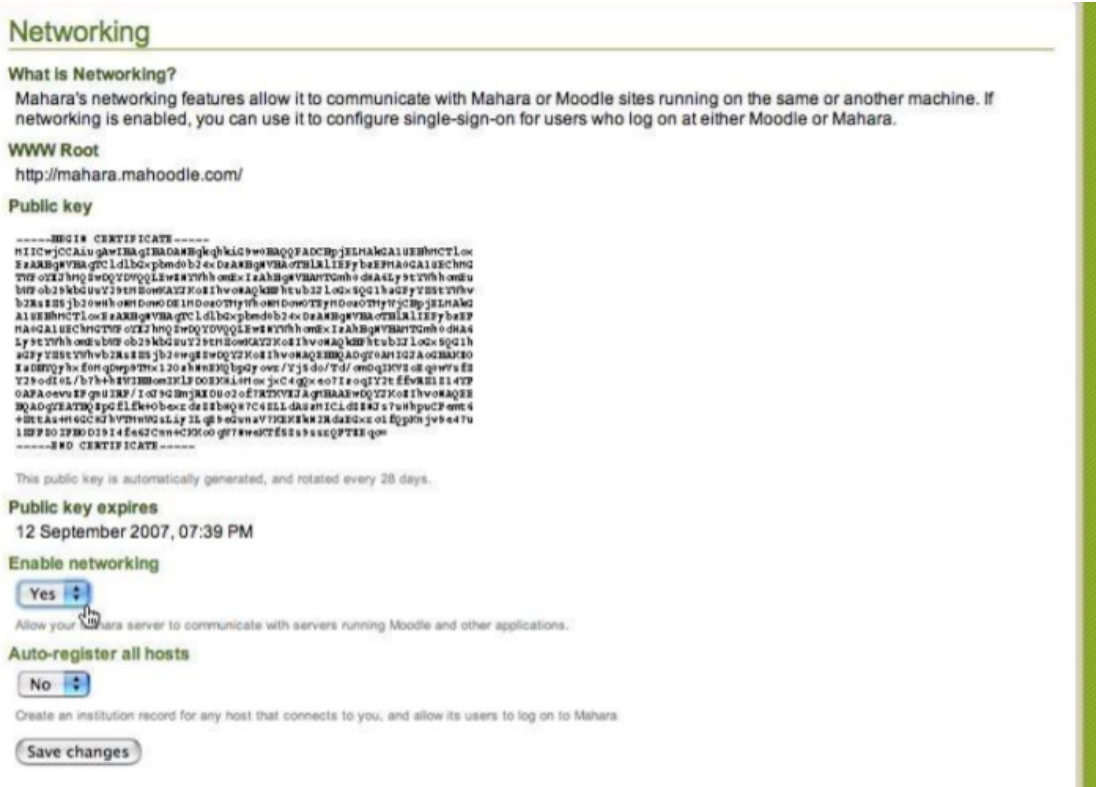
Networking

What is Networking?

Mahara's networking features allow it to communicate with Mahara or Moodle sites running on the same or another machine. If networking is enabled, you can use it to configure single-sign-on for users who log on at either Moodle or Mahara.

WWW Root

http://mahara.mahoodle.com/

Public key

-----BEGIN CERTIFICATE-----
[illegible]
-----END CERTIFICATE-----

This public key is automatically generated, and rotated every 28 days.

Public key expires

12 September 2007, 07:39 PM

Enable networking

Yes

Allow your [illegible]hara server to communicate with servers running Moodle and other applications.

Auto-register all hosts

No

Create an institution record for any host that connects to you, and allow its users to log on to Mahara

Save changes